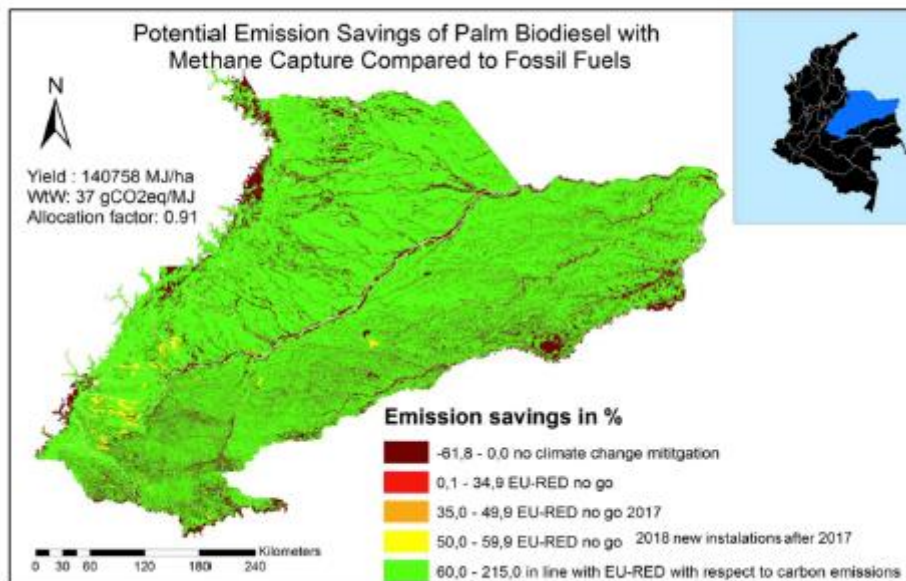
Potential Emission Savings of Palm Biodiesel with Methane Capture Compared to Fossil Fuels

N

Yield : 140758 MJ/ha
WtW: 37 gCO2eq/MJ
Allocation factor: 0.91

Emission savings in %

-61,8 - 0.0 no climate change mititgation

0,1 - 34,9 EU-RED no go

35,0 - 49,9 EU-RED no go 2017

50,0 - 59,9 EU-RED no go 2018 new instalations after 2017

60,0 - 215,0 in line with EU-RED with respect to carbon emissions

0 30 60 120 180 240 Kilometers